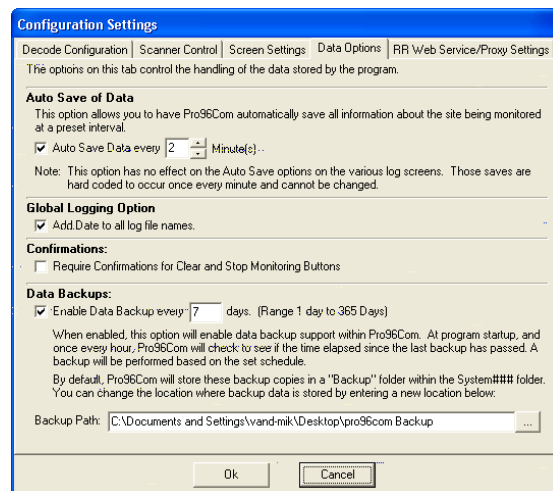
Configuration Settings

Decode Configuration | Scanner Control | Screen Settings | Data Options | RR Web Service/Proxy Settings

The options on this tab control the handling of the data stored by the program.

Auto Save of Data

This option allows you to have Pro96Com automatically save all information about the site being monitored at a preset interval.

Auto Save Data every 2 Minute(s)

Note: This option has no effect on the Auto Save options on the various log screens. Those saves are hard coded to occur once every minute and cannot be changed.

Global Logging Option

Add Date to all log file names.

Confirmations:

Require Confirmations for Clear and Stop Monitoring Buttons

Data Backups:

Enable Data Backup every 7 days. (Range 1 day to 365 Days)

When enabled, this option will enable data backup support within Pro96Com. At program startup, and once every hour, Pro96Com will check to see if the time elapsed since the last backup has passed. A backup will be performed based on the set schedule.

By default, Pro96Com will store these backup copies in a "Backup" folder within the System### folder. You can change the location where backup data is stored by entering a new location below:

Backup Path: C:\Documents and Settings\vand-mik\Desktop\pro96com Backup ...

Ok Cancel